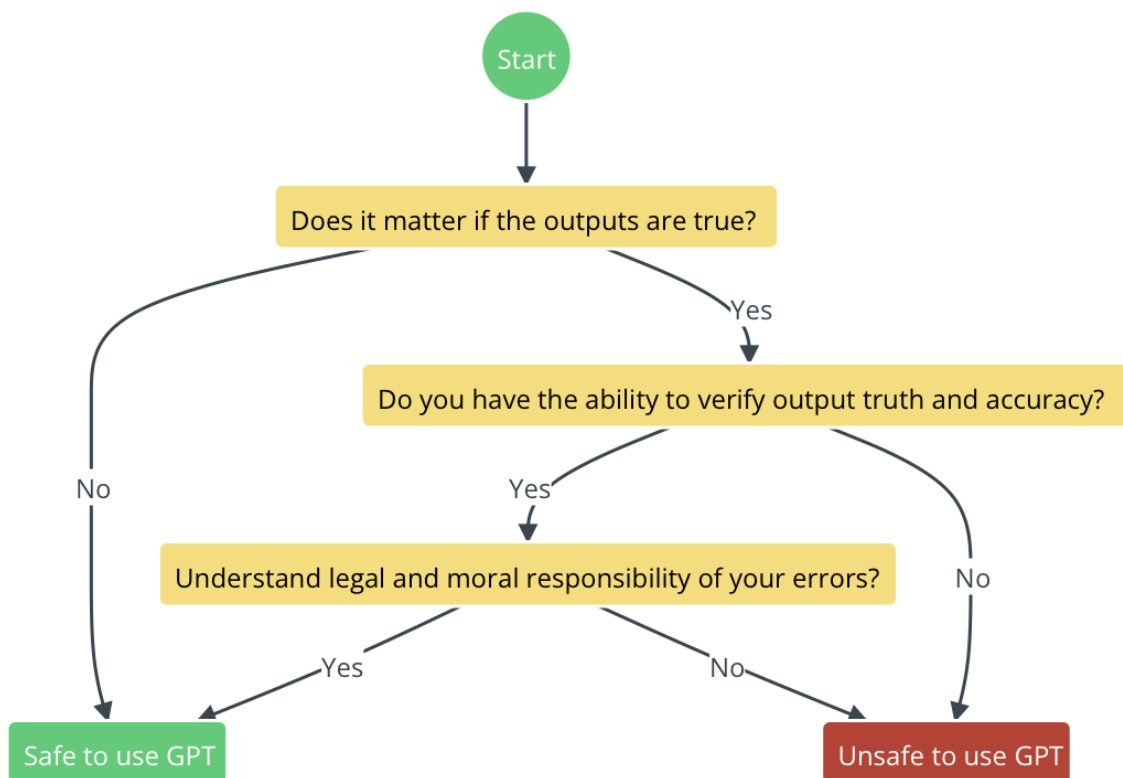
Start

Does it matter if the outputs are true?

Yes

Do you have the ability to verify output truth and accuracy?

No

Yes

Understand legal and moral responsibility of your errors?

No

Yes

No

Safe to use GPT

Unsafe to use GPT